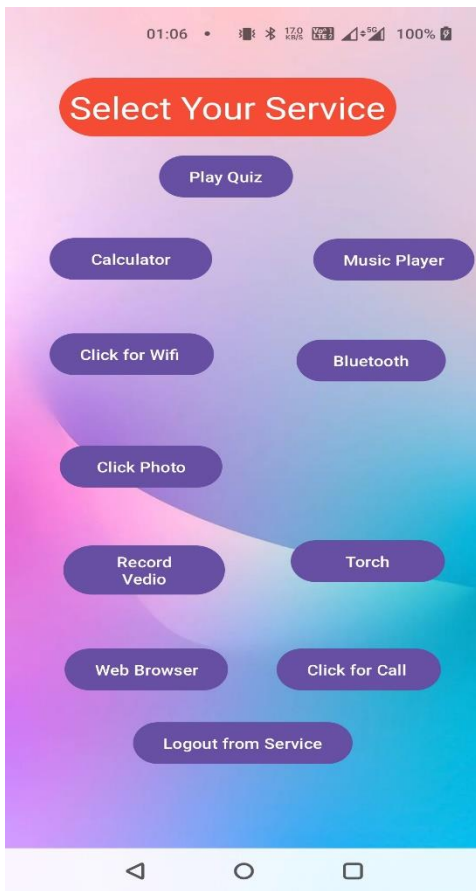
01:06 • 17.0 KB/S VoLTE 5G 100%

Select Your Service

Play Quiz

Calculator

Music Player

Click for Wifi

Bluetooth

Click Photo

Record Vedio

Torch

Web Browser

Click for Call

Logout from Service